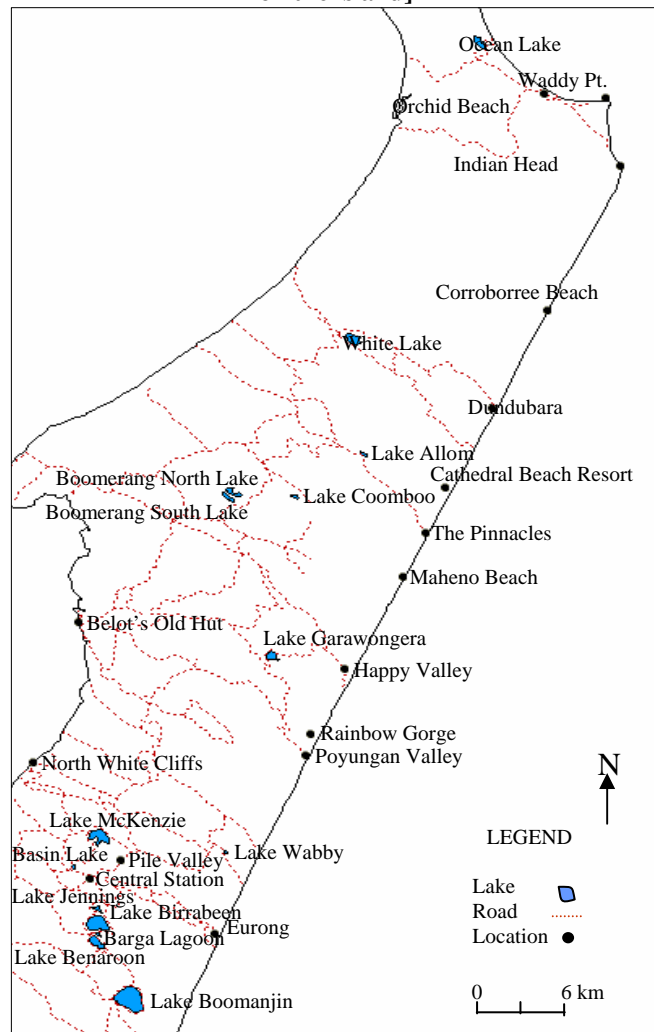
Ocean Lake
Waddy Pt.
Orchid Beach
Indian Head
Corroborree Beach
White Lake
Dundubara
Lake Allom
Cathedral Beach Resort
Boomerang North Lake
Boomerang South Lake
Lake Coomboo
The Pinnacles
Maheno Beach
Belot's Old Hut
Lake Garawongera
Happy Valley
Rainbow Gorge
Poyungan Valley
North White Cliffs
N
Lake McKenzie
LEGEND
Basin Lake
Pile Valley
Lake Wabby
Central Station
Lake
Lake Jennings
Road
Lake Birrabeen
Location
Eurong
Barga Lagoon
Lake Benaroon
Lake Boomanjin
0
6 km